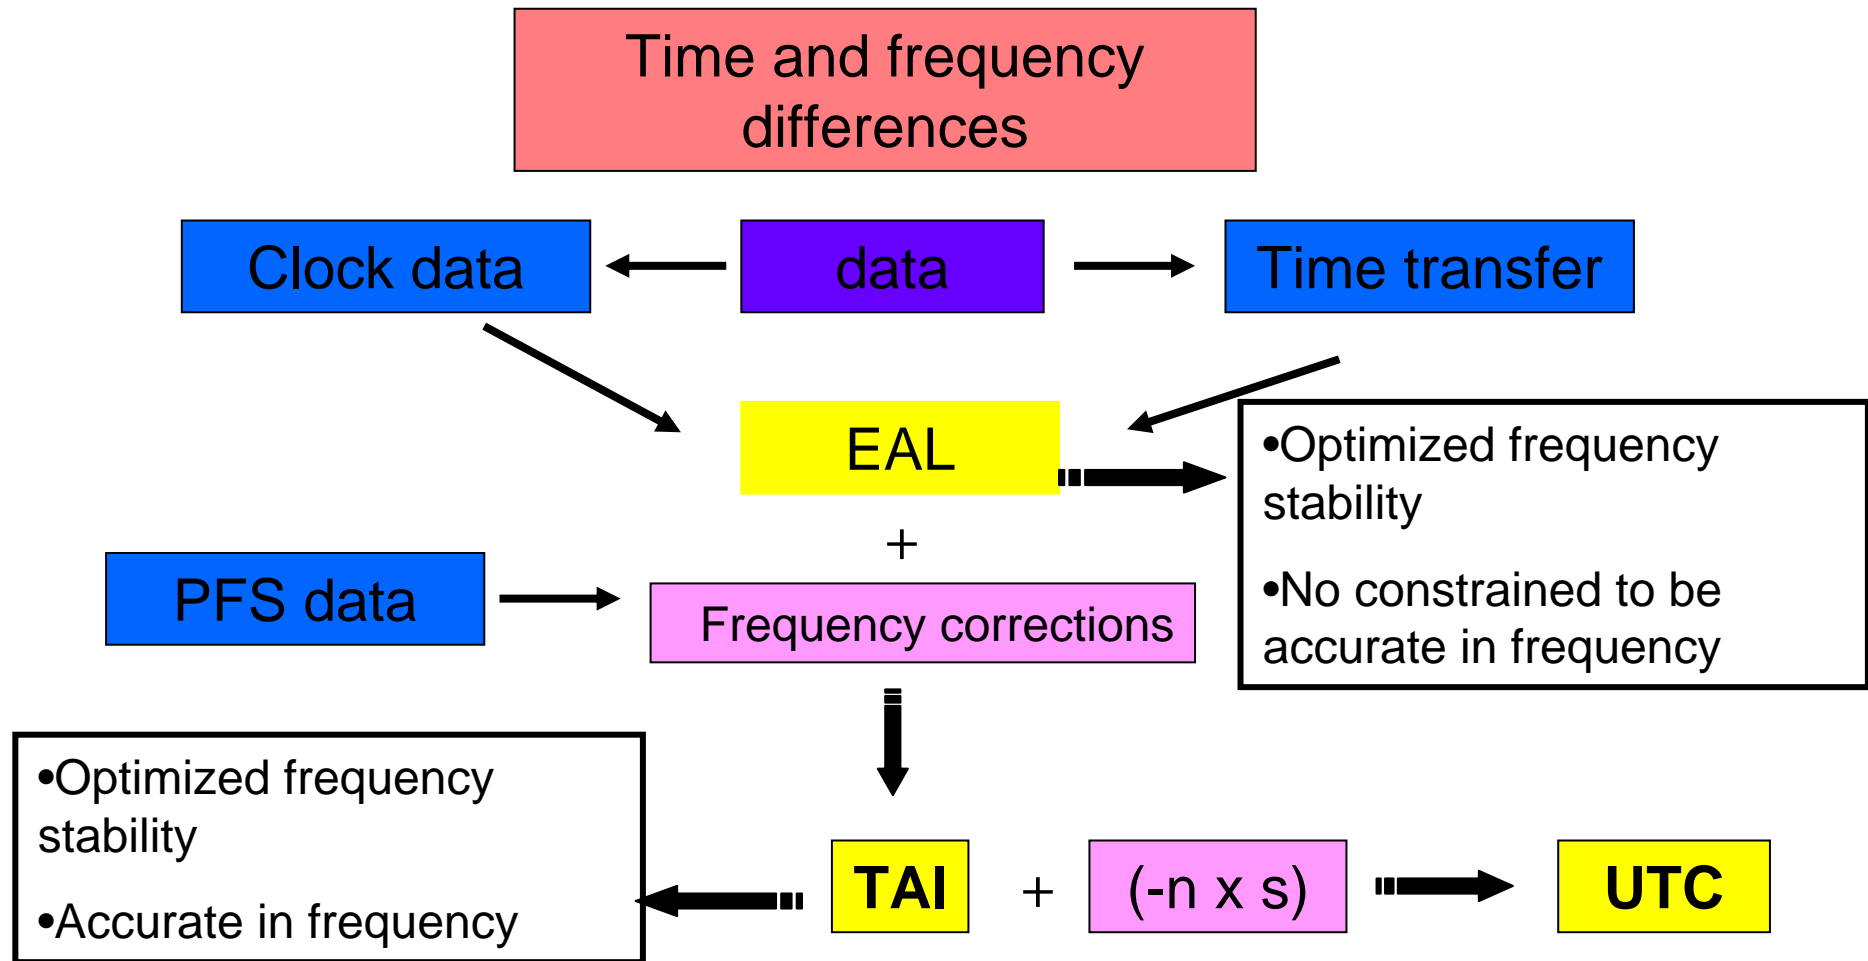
Time and frequency differences

Clock data

data

Time transfer

EAL

•Optimized frequency stability

•No constrained to be accurate in frequency

+

PFS data

Frequency corrections

•Optimized frequency stability

•Accurate in frequency

TAI

+

(-n x s)

UTC